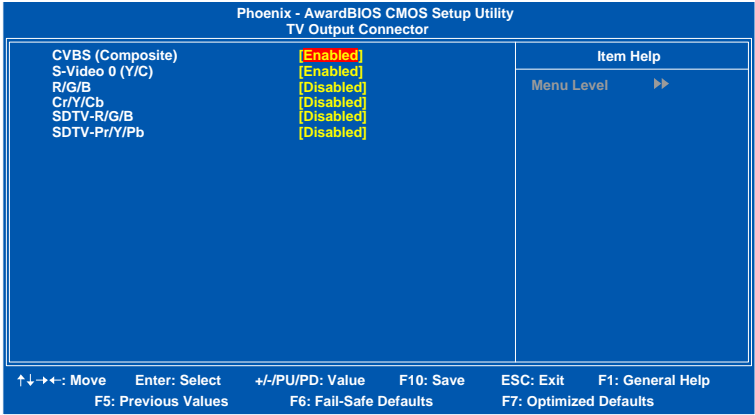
Phoenix - AwardBIOS CMOS Setup Utility
TV Output Connector

| | | Item Help |
|---|---|---|
| CVBS (Composite) | [Enabled] | Menu Level ▶▶ |
| S-Video 0 (Y/C) | [Enabled] | |
| R/G/B | [Disabled] | |
| Cr/Y/Cb | [Disabled] | |
| SDTV-R/G/B | [Disabled] | |
| SDTV-Pr/Y/Pb | [Disabled] | |

↑↓→←: Move Enter: Select +/-/PU/PD: Value F10: Save ESC: Exit F1: General Help
F5: Previous Values F6: Fail-Safe Defaults F7: Optimized Defaults